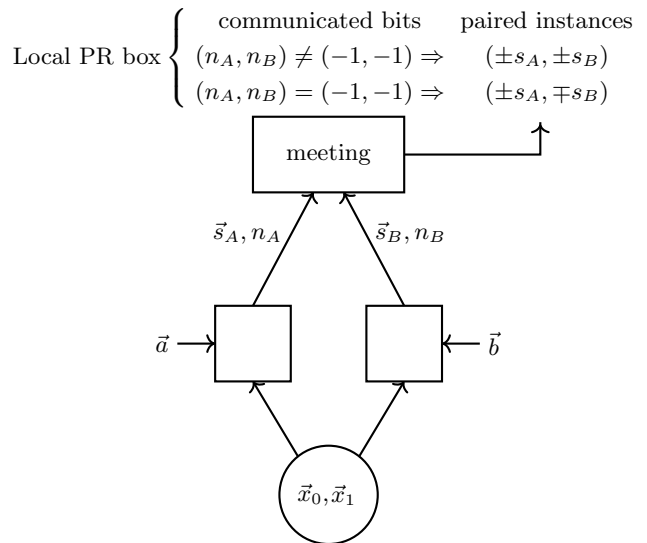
Local PR box
| communicated bits | paired instances |
|---|---|
| $(n_A, n_B) \neq (-1,-1) \Rightarrow$ | $(\pm s_A, \pm s_B)$ |
| $(n_A, n_B) = (-1,-1) \Rightarrow$ | $(\pm s_A, \mp s_B)$ |

meeting

$\vec{s}_A, n_A$

$\vec{s}_B, n_B$

$\vec{a}$

$\vec{b}$

$\vec{x}_0, \vec{x}_1$